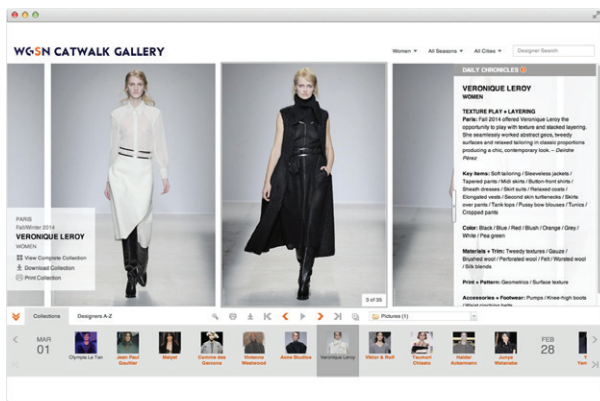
WGSN CATWALK GALLERY

Women ▾ All Seasons ▾ All Cities ▾ Designer Search

PARIS
Fall/Winter 2014
VERONIQUE LEROY
WOMEN
View Complete Collection
Download Collection
Print Collection

3 of 35

DAILY CHRONICLES

VERONIQUE LEROY
WOMEN

TEXTURE PLAY + LAYERING
Paris: Fall 2014 offered Veronique Leroy the opportunity to play with texture and stacked layering. She seamlessly worked abstract geos, tweedy surfaces and relaxed tailoring in classic proportions producing a chic, contemporary look. – Deirdre Pérez

Key items: Soft tailoring / Sleeveless jackets / Tapered pants / Midi skirts / Button-front shirts / Sheath dresses / Skirt suits / Relaxed coats / Elongated vests / Second skin turtlenecks / Skirts over pants / Tank tops / Pussy bow blouses / Tunics / Cropped pants

Color: Black / Blue / Red / Blush / Orange / Grey / White / Pea green

Materials + Trim: Tweedy textures / Gauze / Brushed wool / Perforated wool / Felt / Worsted wool / Silk blends

Print + Pattern: Geometrics / Surface texture

Accessories + Footwear: Pumps / Knee-high boots / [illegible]

Collections Designers A-Z

Pictures (1)

MAR 01 Olympia Le Tan Jean Paul Gaultier Maiyet Comme des Garçons Vivienne Westwood Acne Studios Veronique Leroy Viktor & Rolf Yasmin Chiesa Haider Ackermann Junya Watanabe FEB 28